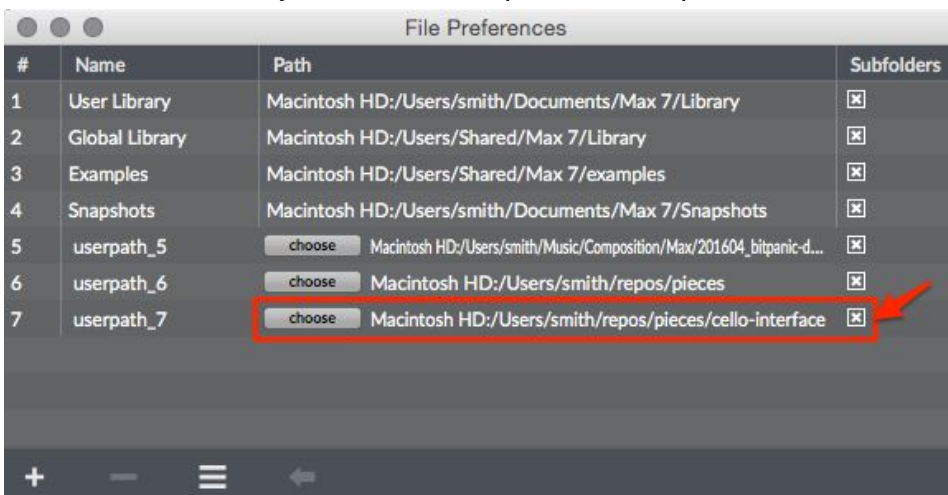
File Preferences

| # | Name | Path | Subfolders |
|---|---|---|---|
| 1 | User Library | Macintosh HD:/Users/smith/Documents/Max 7/Library | ☒ |
| 2 | Global Library | Macintosh HD:/Users/Shared/Max 7/Library | ☒ |
| 3 | Examples | Macintosh HD:/Users/Shared/Max 7/examples | ☒ |
| 4 | Snapshots | Macintosh HD:/Users/smith/Documents/Max 7/Snapshots | ☒ |
| 5 | userpath_5 | choose Macintosh HD:/Users/smith/Music/Composition/Max/201604_bitpanic-d... | ☒ |
| 6 | userpath_6 | choose Macintosh HD:/Users/smith/repos/pieces | ☒ |
| 7 | userpath_7 | choose Macintosh HD:/Users/smith/repos/pieces/cello-interface | ☒ |

+ — ☰ ⇐